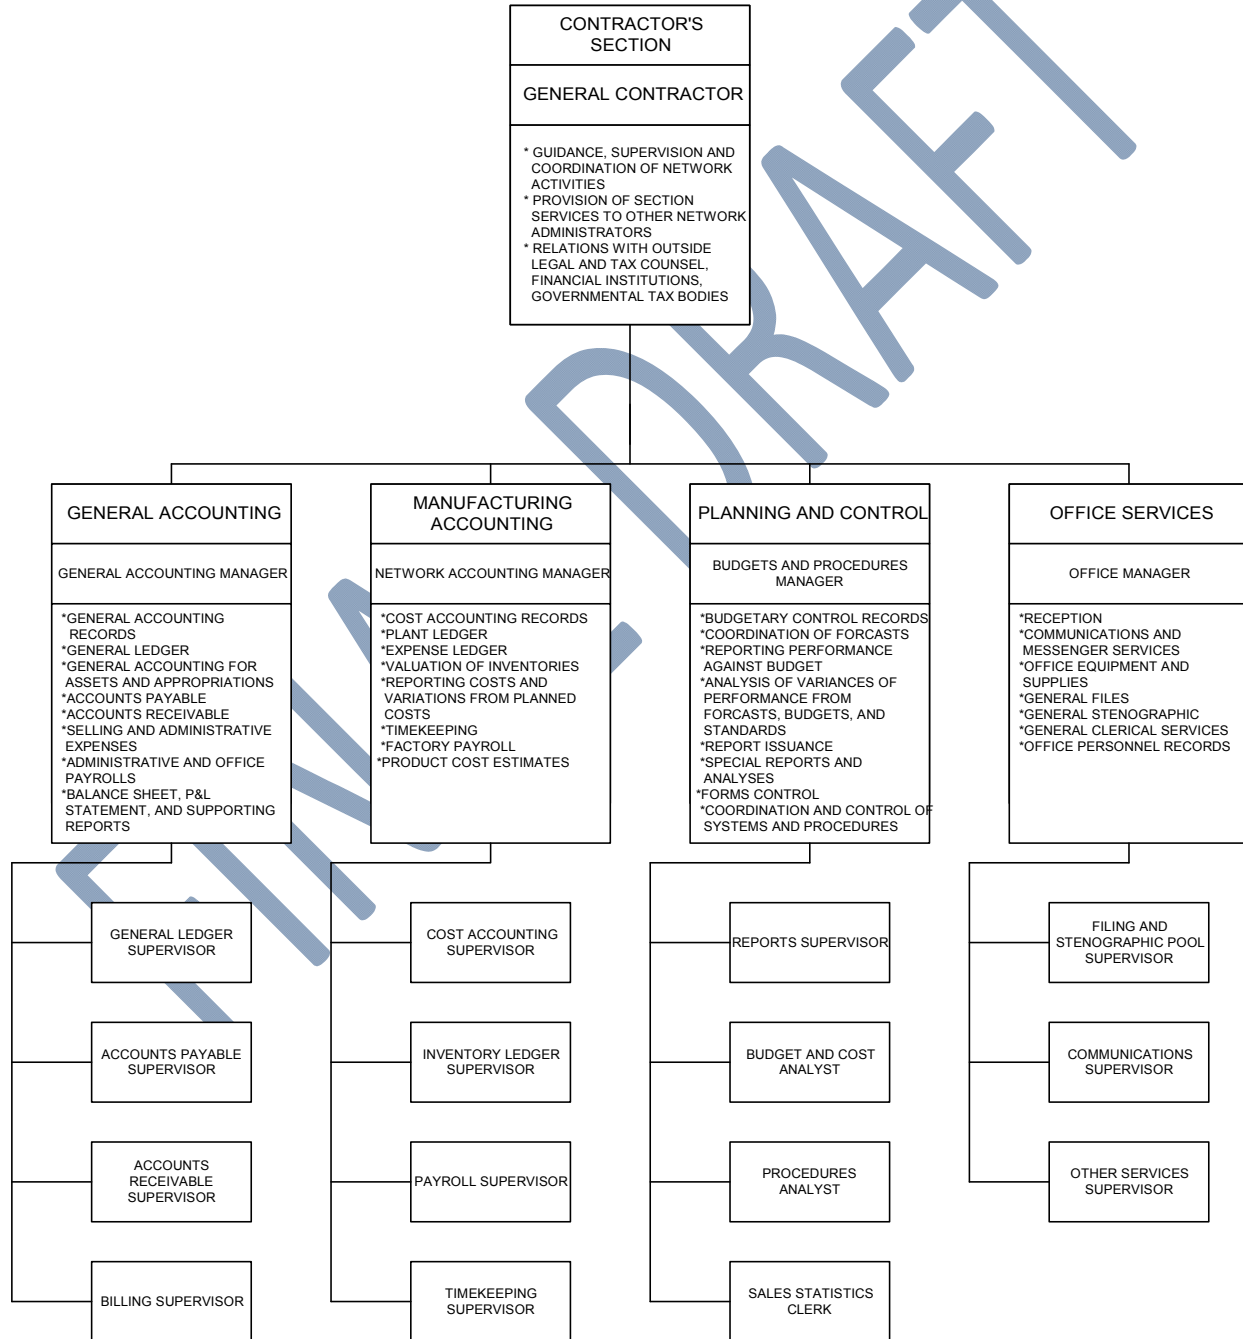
CONTRACTOR'S SECTION

GENERAL CONTRACTOR

* GUIDANCE, SUPERVISION AND COORDINATION OF NETWORK ACTIVITIES
* PROVISION OF SECTION SERVICES TO OTHER NETWORK ADMINISTRATORS
* RELATIONS WITH OUTSIDE LEGAL AND TAX COUNSEL, FINANCIAL INSTITUTIONS, GOVERNMENTAL TAX BODIES

FINAL DRAFT

GENERAL ACCOUNTING

GENERAL ACCOUNTING MANAGER

*GENERAL ACCOUNTING RECORDS
*GENERAL LEDGER
*GENERAL ACCOUNTING FOR ASSETS AND APPROPRIATIONS
*ACCOUNTS PAYABLE
*ACCOUNTS RECEIVABLE
*SELLING AND ADMINISTRATIVE EXPENSES
*ADMINISTRATIVE AND OFFICE PAYROLLS
*BALANCE SHEET, P&L STATEMENT, AND SUPPORTING REPORTS

GENERAL LEDGER SUPERVISOR

ACCOUNTS PAYABLE SUPERVISOR

ACCOUNTS RECEIVABLE SUPERVISOR

BILLING SUPERVISOR

MANUFACTURING ACCOUNTING

NETWORK ACCOUNTING MANAGER

*COST ACCOUNTING RECORDS
*PLANT LEDGER
*EXPENSE LEDGER
*VALUATION OF INVENTORIES
*REPORTING COSTS AND VARIATIONS FROM PLANNED COSTS
*TIMEKEEPING
*FACTORY PAYROLL
*PRODUCT COST ESTIMATES

COST ACCOUNTING SUPERVISOR

INVENTORY LEDGER SUPERVISOR

PAYROLL SUPERVISOR

TIMEKEEPING SUPERVISOR

PLANNING AND CONTROL

BUDGETS AND PROCEDURES MANAGER

*BUDGETARY CONTROL RECORDS
*COORDINATION OF FORCASTS
*REPORTING PERFORMANCE AGAINST BUDGET
*ANALYSIS OF VARIANCES OF PERFORMANCE FROM FORCASTS, BUDGETS, AND STANDARDS
*REPORT ISSUANCE
*SPECIAL REPORTS AND ANALYSES
*FORMS CONTROL
*COORDINATION AND CONTROL OF SYSTEMS AND PROCEDURES

REPORTS SUPERVISOR

BUDGET AND COST ANALYST

PROCEDURES ANALYST

SALES STATISTICS CLERK

OFFICE SERVICES

OFFICE MANAGER

*RECEPTION
*COMMUNICATIONS AND MESSENGER SERVICES
*OFFICE EQUIPMENT AND SUPPLIES
*GENERAL FILES
*GENERAL STENOGRAPHIC
*GENERAL CLERICAL SERVICES
*OFFICE PERSONNEL RECORDS

FILING AND STENOGRAPHIC POOL SUPERVISOR

COMMUNICATIONS SUPERVISOR

OTHER SERVICES SUPERVISOR